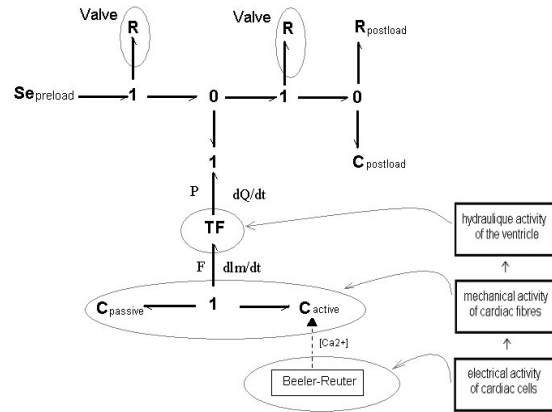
Valve
R
Valve
R
$R_{postload}$
$Se_{preload}$
1
0
1
0
$C_{postload}$
1
P
dQ/dt
TF
F
dlm/dt
$C_{passive}$
1
$C_{active}$
[Ca2+]
Beeler-Reuter
hydraulique activity of the ventricle
mechanical activity of cardiac fibres
electrical activity of cardiac cells